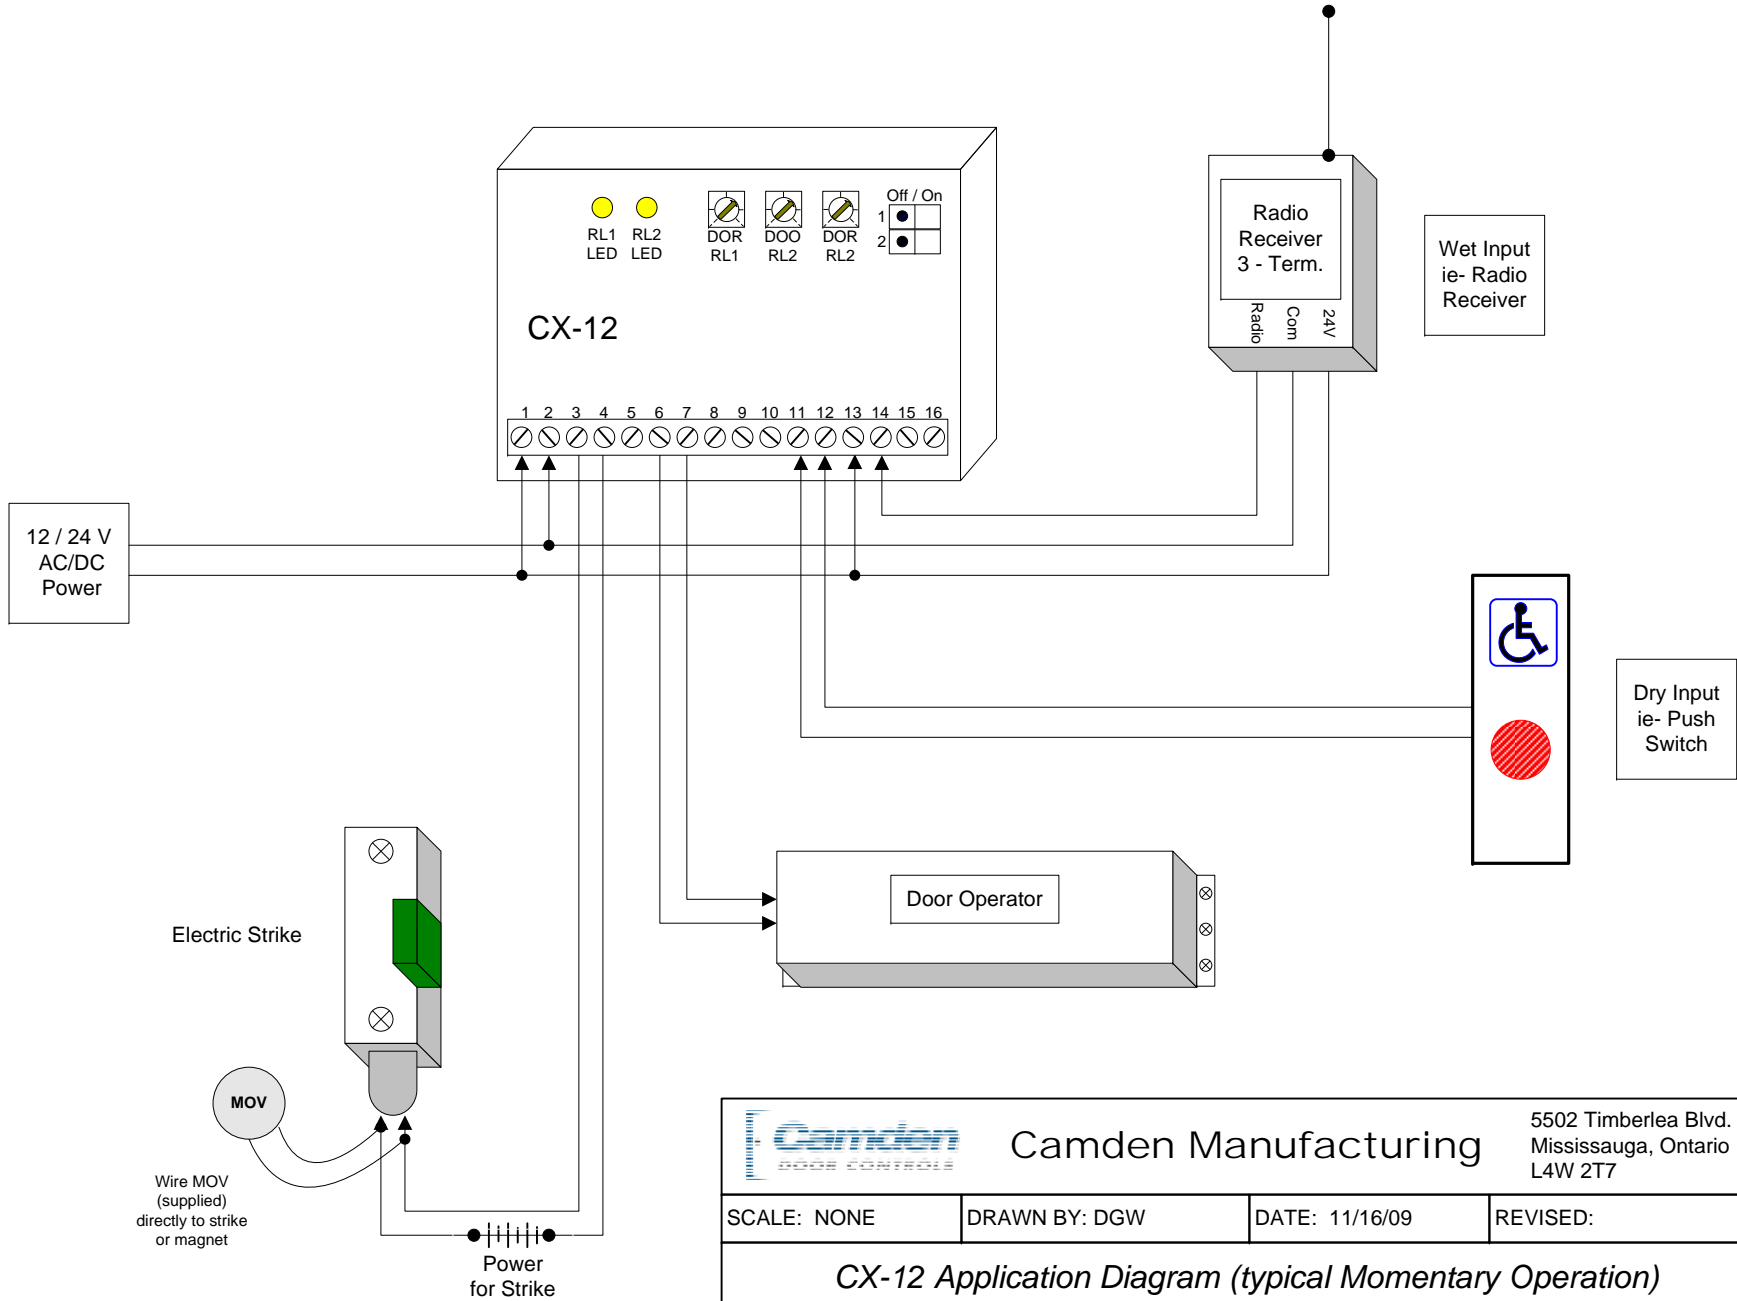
RL1 LED RL2 LED DOR RL1 DOO RL2 DOR RL2 Off / On 1 2

CX-12

1 2 3 4 5 6 7 8 9 10 11 12 13 14 15 16

Radio Receiver 3 - Term.

Radio Com 24V

Wet Input ie- Radio Receiver

12 / 24 V AC/DC Power

Dry Input ie- Push Switch

Door Operator

Electric Strike

MOV

Wire MOV (supplied) directly to strike or magnet

Power for Strike

Camden DOOR CONTROLS

Camden Manufacturing

5502 Timberlea Blvd. Mississauga, Ontario L4W 2T7

| SCALE: NONE | DRAWN BY: DGW | DATE: 11/16/09 | REVISED: |
|---|---|---|---|

CX-12 Application Diagram (typical Momentary Operation)